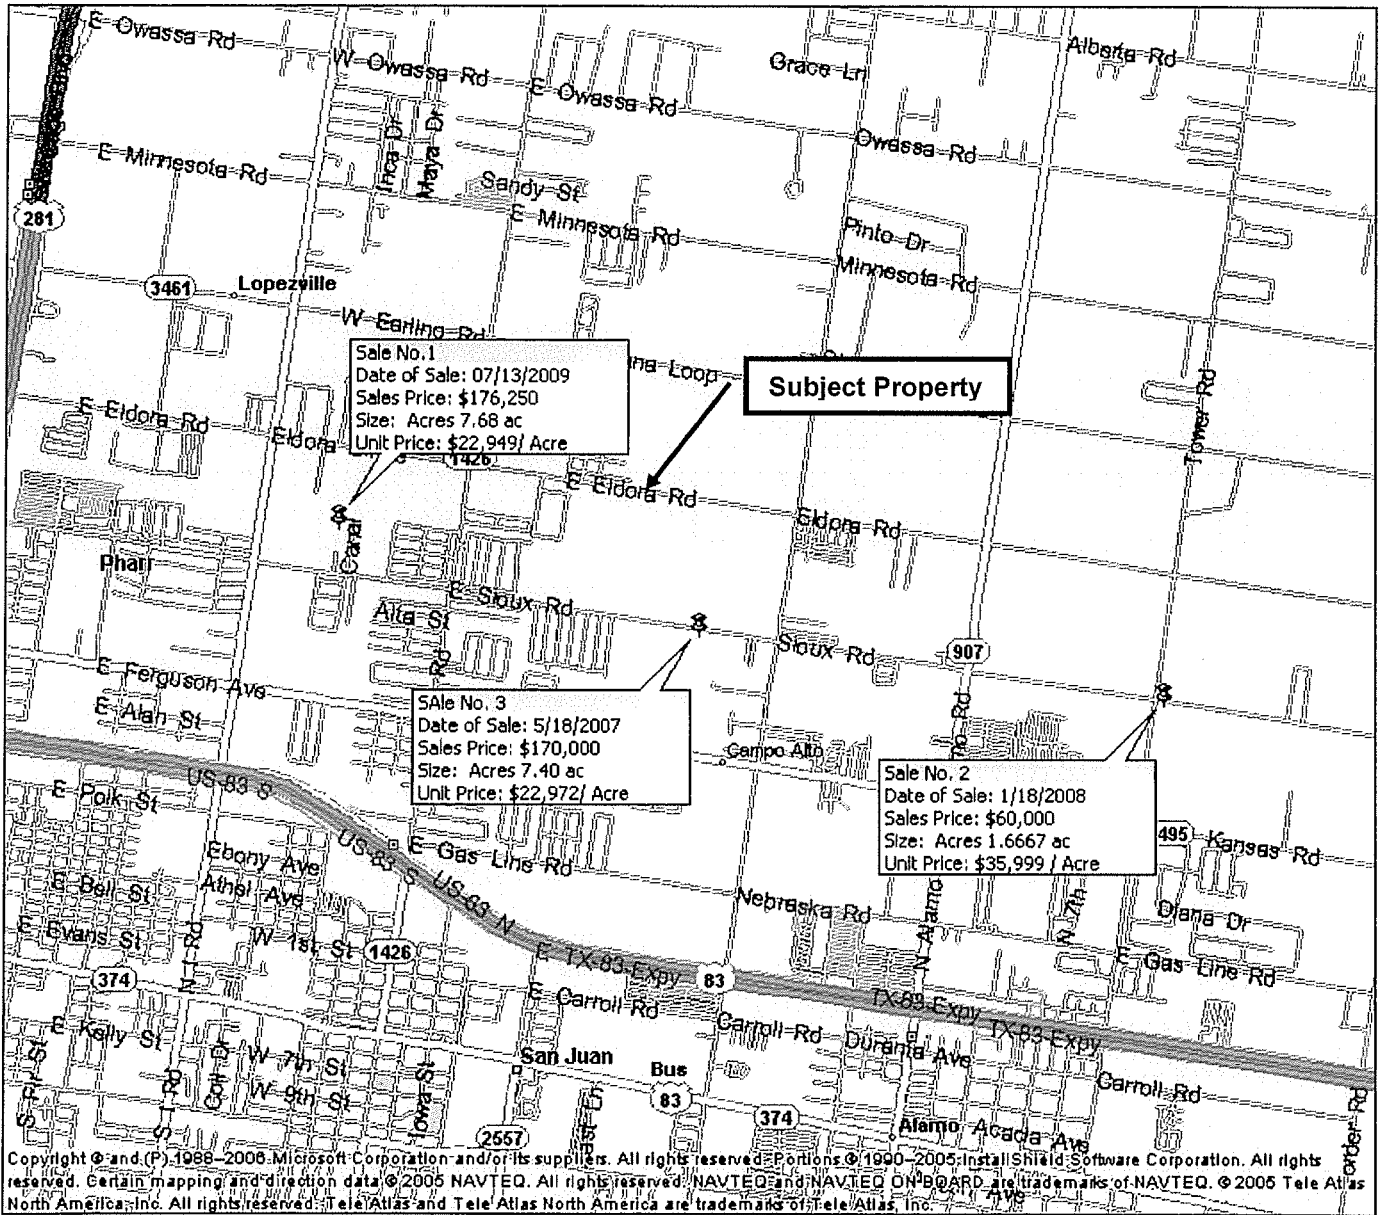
E Owassa Rd
W Owassa Rd
E Owassa Rd
Grace Ln
Alberta Rd
Owassa Rd
E Minnesota Rd
Inca Dr
Maya Dr
Sandy St
E Minnesota Rd
Pinto Dr
Minnesota Rd
281
3461
Lopezville
W Earling Rd
na Loop

Sale No.1
Date of Sale: 07/13/2009
Sales Price: $176,250
Size: Acres 7.68 ac
Unit Price: $22,949/ Acre

Subject Property

E Eldora Rd
Eldora
1426
E Eldora Rd
Eldora Rd
Tower Rd
Canal
Pharr
E Sioux Rd
Alta St
Sioux Rd
907
E Ferguson Ave
E Alan St

SAle No. 3
Date of Sale: 5/18/2007
Sales Price: $170,000
Size: Acres 7.40 ac
Unit Price: $22,972/ Acre

Campo Alto

Sale No. 2
Date of Sale: 1/18/2008
Sales Price: $60,000
Size: Acres 1.6667 ac
Unit Price: $35,999 / Acre

US-83 S
E Polk St
US-83 S
E Gas Line Rd
US-83 N
495
Kansas Rd
Ebony Ave
E Bell St
Athel Ave
Nebraska Rd
N Alamo
N 7th
Diana Dr
E Evans St
W 1st St
1426
E TX-83-Expy
83
E Gas Line Rd
374
N I Rd
E Carroll Rd
TX-83-Expy
TX-83-Expy
E Kelly St
Carroll Rd
Duranta Ave
W 7th St
San Juan
Bus
83
Carroll Rd
W 9th St
374
Iowa St
2557
Alamo
Acacia Ave
Copyright © and (P) 1988–2006 Microsoft Corporation and/or its suppliers. All rights reserved. Portions © 1990–2005 InstallShield Software Corporation. All rights reserved. Certain mapping and direction data © 2005 NAVTEQ. All rights reserved. NAVTEQ and NAVTEQ ON BOARD are trademarks of NAVTEQ. © 2005 Tele Atlas North America, Inc. All rights reserved. Tele Atlas and Tele Atlas North America are trademarks of Tele Atlas, Inc.